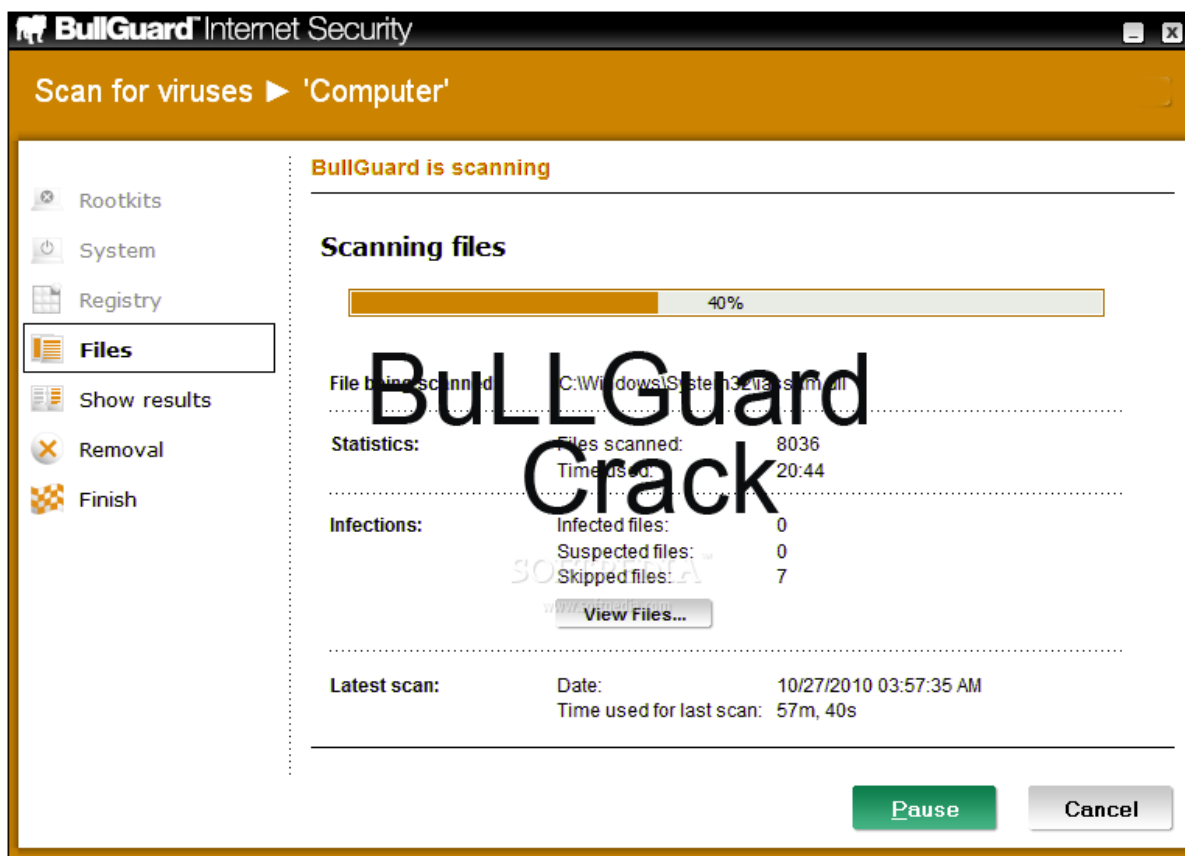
BullGuard Internet Security

Scan for viruses ► 'Computer'

Rootkits
System
Registry
Files
Show results
Removal
Finish

BullGuard is scanning

Scanning files

40%

BuLLGuard Crack

File being scanned: C:\Windows\System32\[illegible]

Statistics: Files scanned: 8036
Time used: 20:44

Infections: Infected files: 0
Suspected files: 0
Skipped files: 7

SOFTPEDIA
www.softpedia.com

View Files...

Latest scan: Date: 10/27/2010 03:57:35 AM
Time used for last scan: 57m, 40s

Pause
Cancel